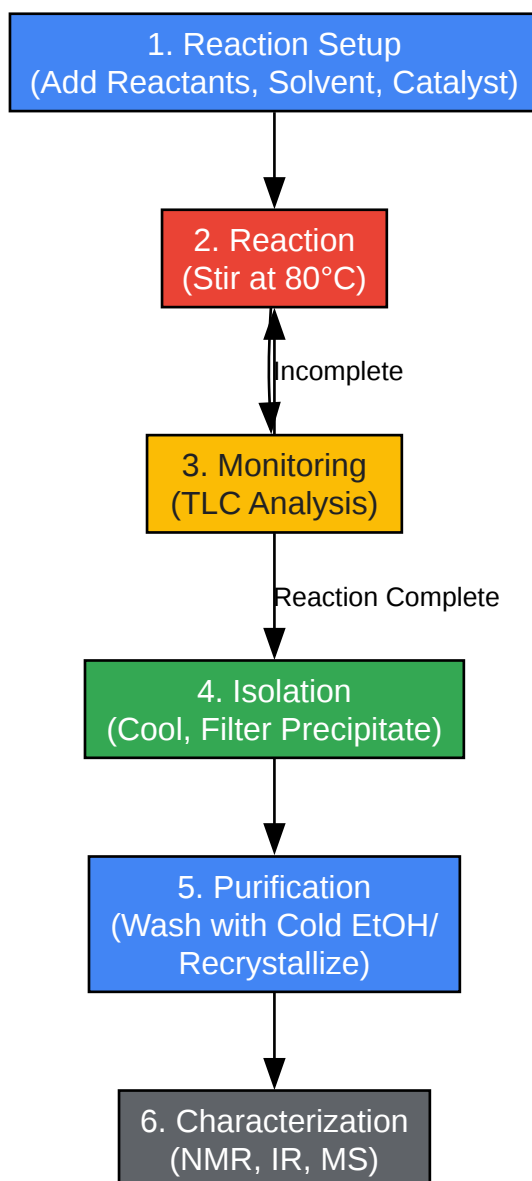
1. Reaction Setup
(Add Reactants, Solvent, Catalyst)

2. Reaction
(Stir at 80°C)

Incomplete

3. Monitoring
(TLC Analysis)

Reaction Complete

4. Isolation
(Cool, Filter Precipitate)

5. Purification
(Wash with Cold EtOH/
Recrystallize)

6. Characterization
(NMR, IR, MS)